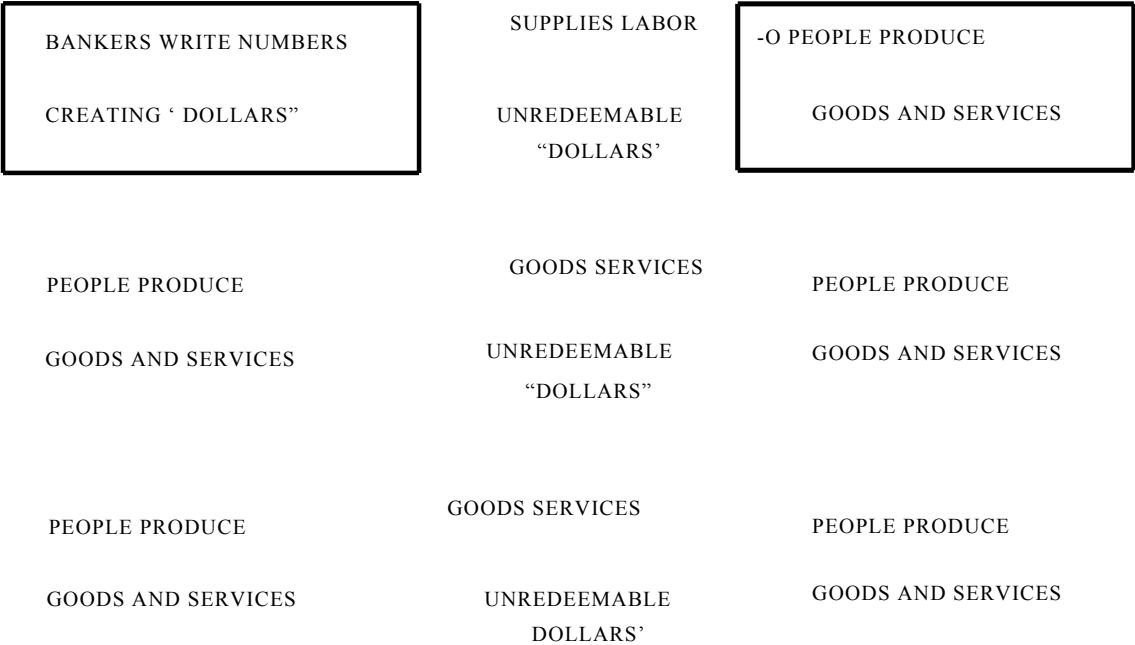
BANKERS WRITE NUMBERS

CREATING ‘ DOLLARS”

SUPPLIES LABOR

UNREDEEMABLE “DOLLARS’

-O PEOPLE PRODUCE

GOODS AND SERVICES

PEOPLE PRODUCE

GOODS AND SERVICES

GOODS SERVICES

UNREDEEMABLE “DOLLARS”

PEOPLE PRODUCE

GOODS AND SERVICES

PEOPLE PRODUCE

GOODS AND SERVICES

GOODS SERVICES

UNREDEEMABLE DOLLARS’

PEOPLE PRODUCE

GOODS AND SERVICES